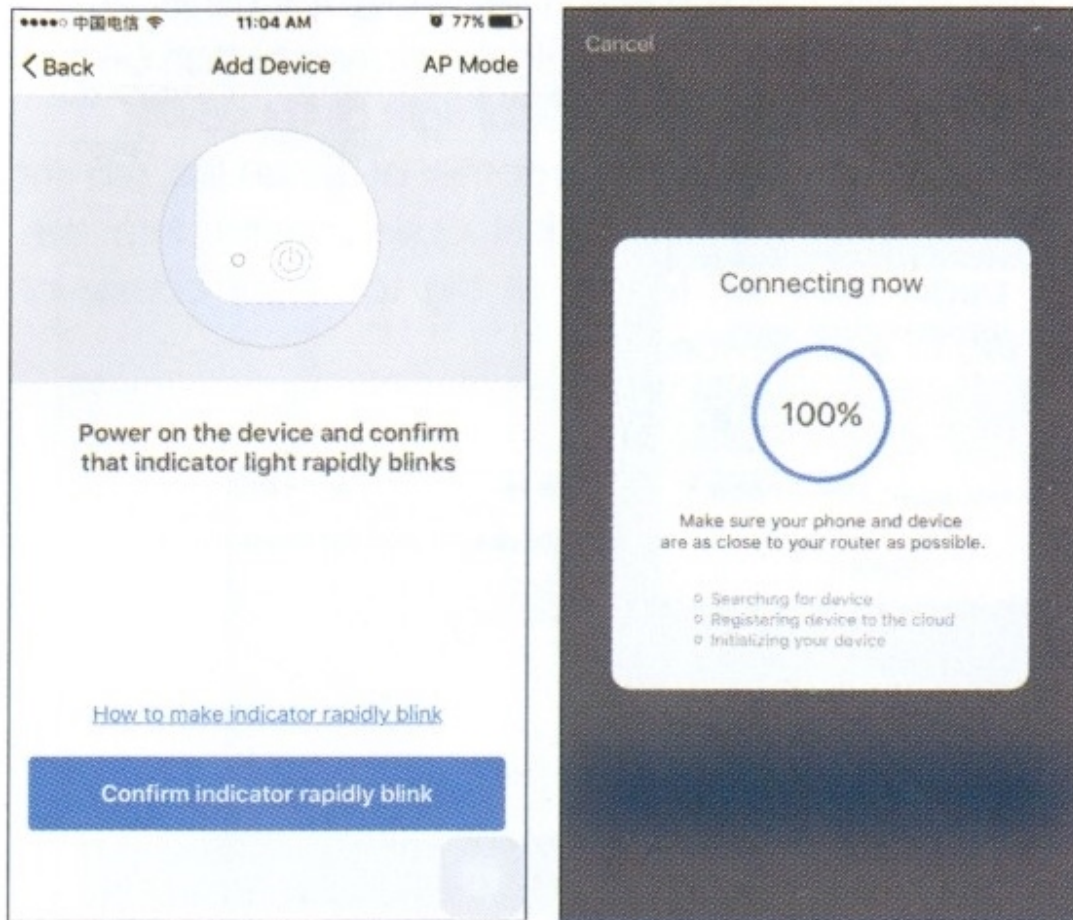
●●●●○ 中国电信 11:04 AM 77%

< Back Add Device AP Mode

Power on the device and confirm that indicator light rapidly blinks

How to make indicator rapidly blink

Confirm indicator rapidly blink

Cancel

Connecting now

100%

Make sure your phone and device are as close to your router as possible.

Searching for device
Registering device to the cloud
Initializing your device